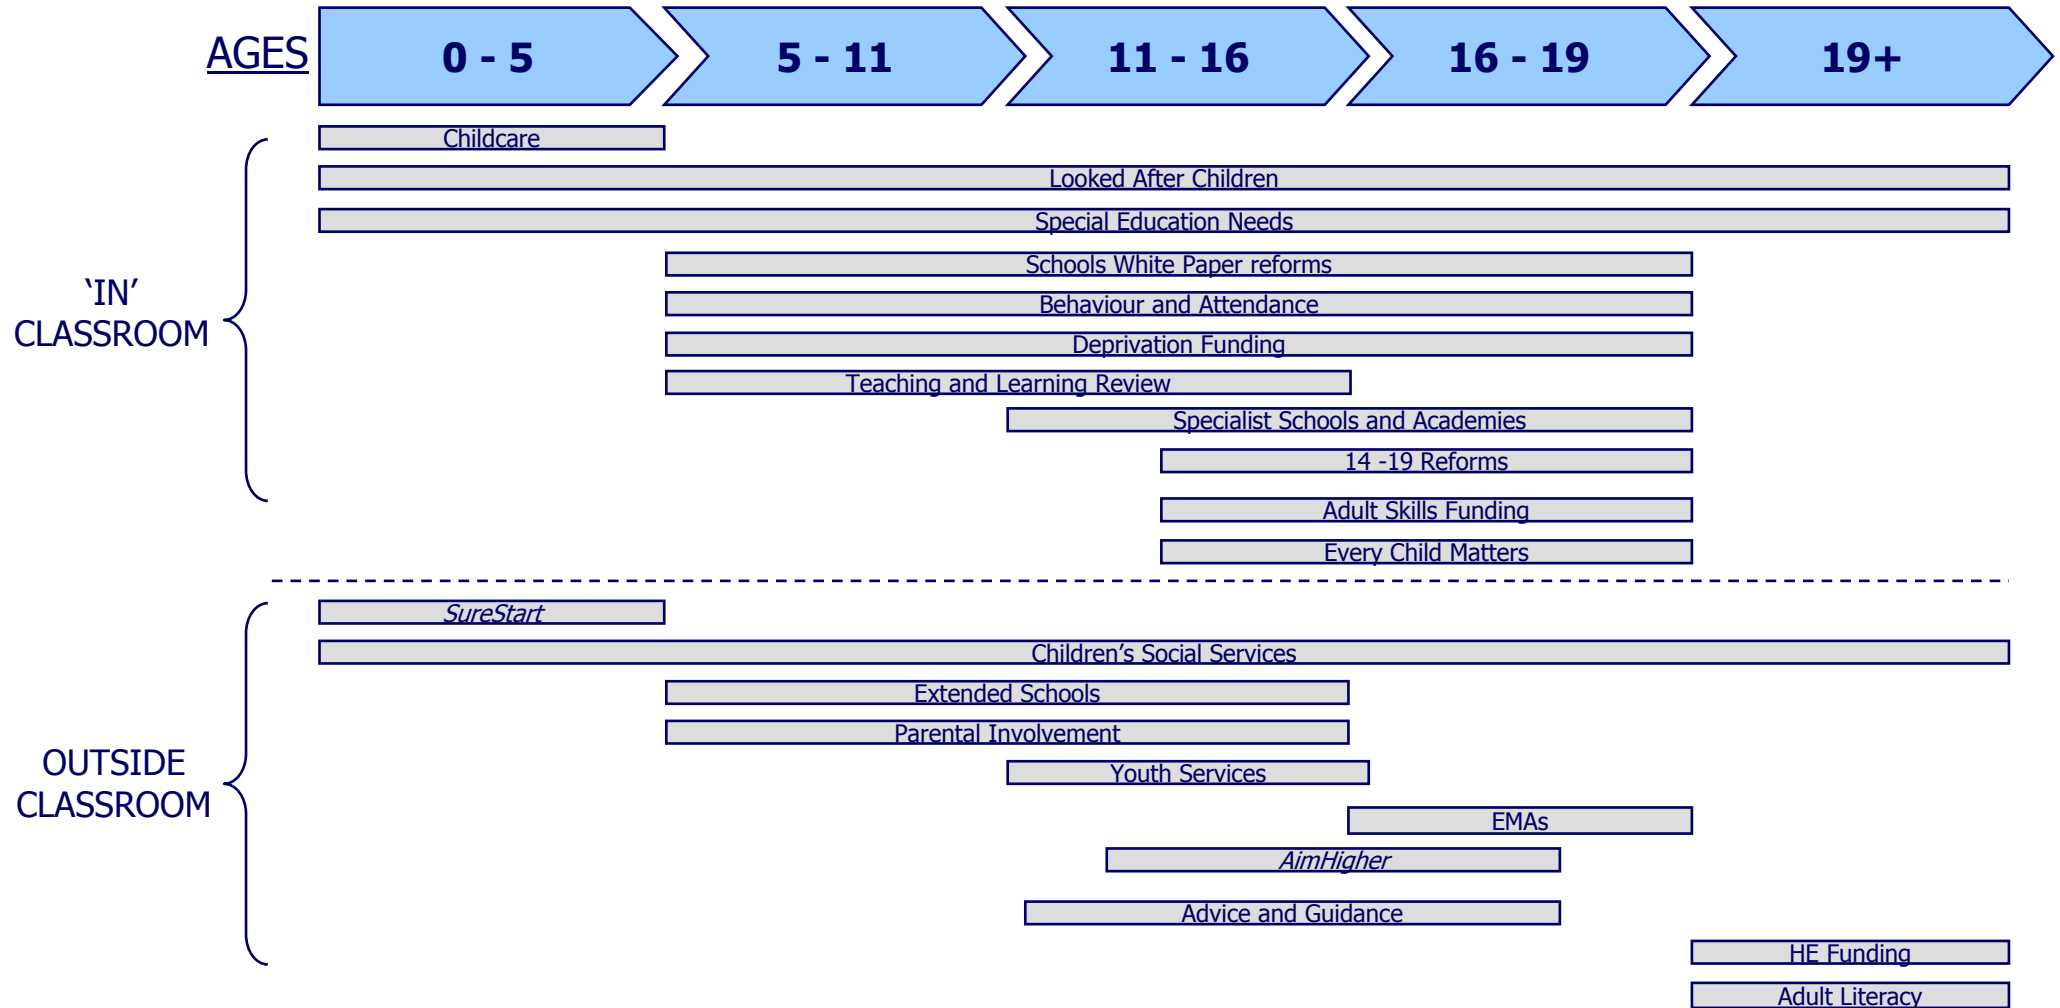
AGES

0 - 5

5 - 11

11 - 16

16 - 19

19+

'IN' CLASSROOM

Childcare

Looked After Children

Special Education Needs

Schools White Paper reforms

Behaviour and Attendance

Deprivation Funding

Teaching and Learning Review

Specialist Schools and Academies

14 -19 Reforms

Adult Skills Funding

Every Child Matters

OUTSIDE CLASSROOM

SureStart

Children's Social Services

Extended Schools

Parental Involvement

Youth Services

EMAs

AimHigher

Advice and Guidance

HE Funding

Adult Literacy